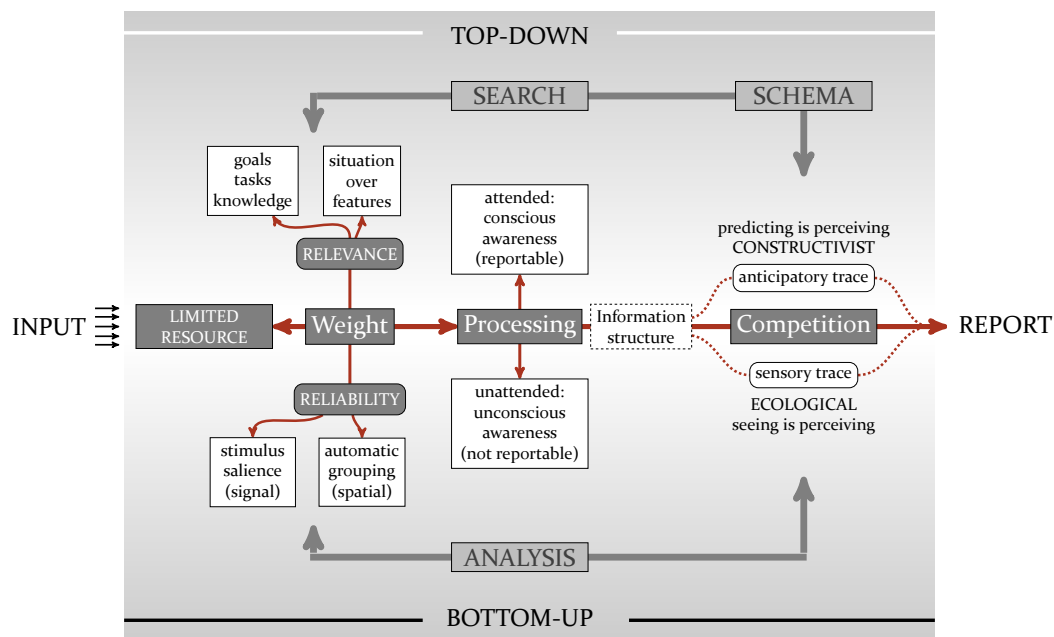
TOP-DOWN

SEARCH

SCHEMA

goals tasks knowledge

situation over features

RELEVANCE

attended: conscious awareness (reportable)

predicting is perceiving CONSTRUCTIVIST

anticipatory trace

INPUT

LIMITED RESOURCE

Weight

Processing

Information structure

Competition

REPORT

sensory trace

RELIABILITY

unattended: unconscious awareness (not reportable)

ECOLOGICAL seeing is perceiving

stimulus salience (signal)

automatic grouping (spatial)

ANALYSIS

BOTTOM-UP